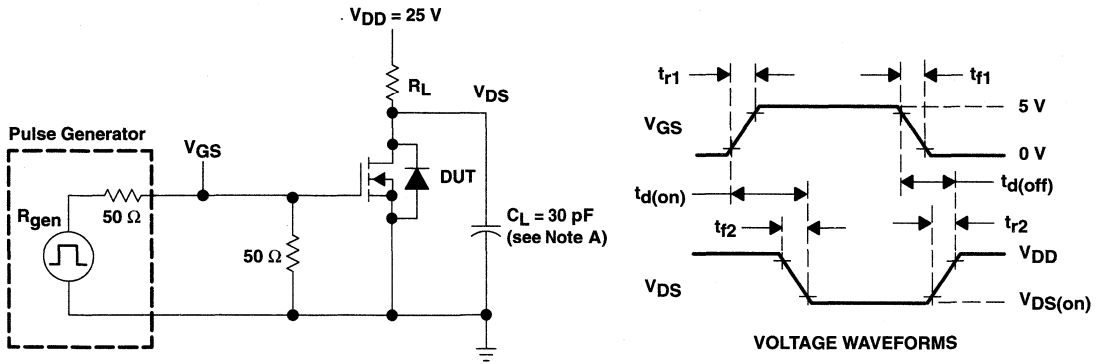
$V_{DD} = 25$ V

$R_L$

$V_{DS}$

Pulse Generator

$V_{GS}$

$R_{gen}$

50 Ω

DUT

50 Ω

$C_L = 30$ pF
(see Note A)

$t_{r1}$

$t_{f1}$

5 V

$V_{GS}$

0 V

$t_{d(on)}$

$t_{d(off)}$

$t_{f2}$

$t_{r2}$

$V_{DD}$

$V_{DS}$

$V_{DS(on)}$

VOLTAGE WAVEFORMS